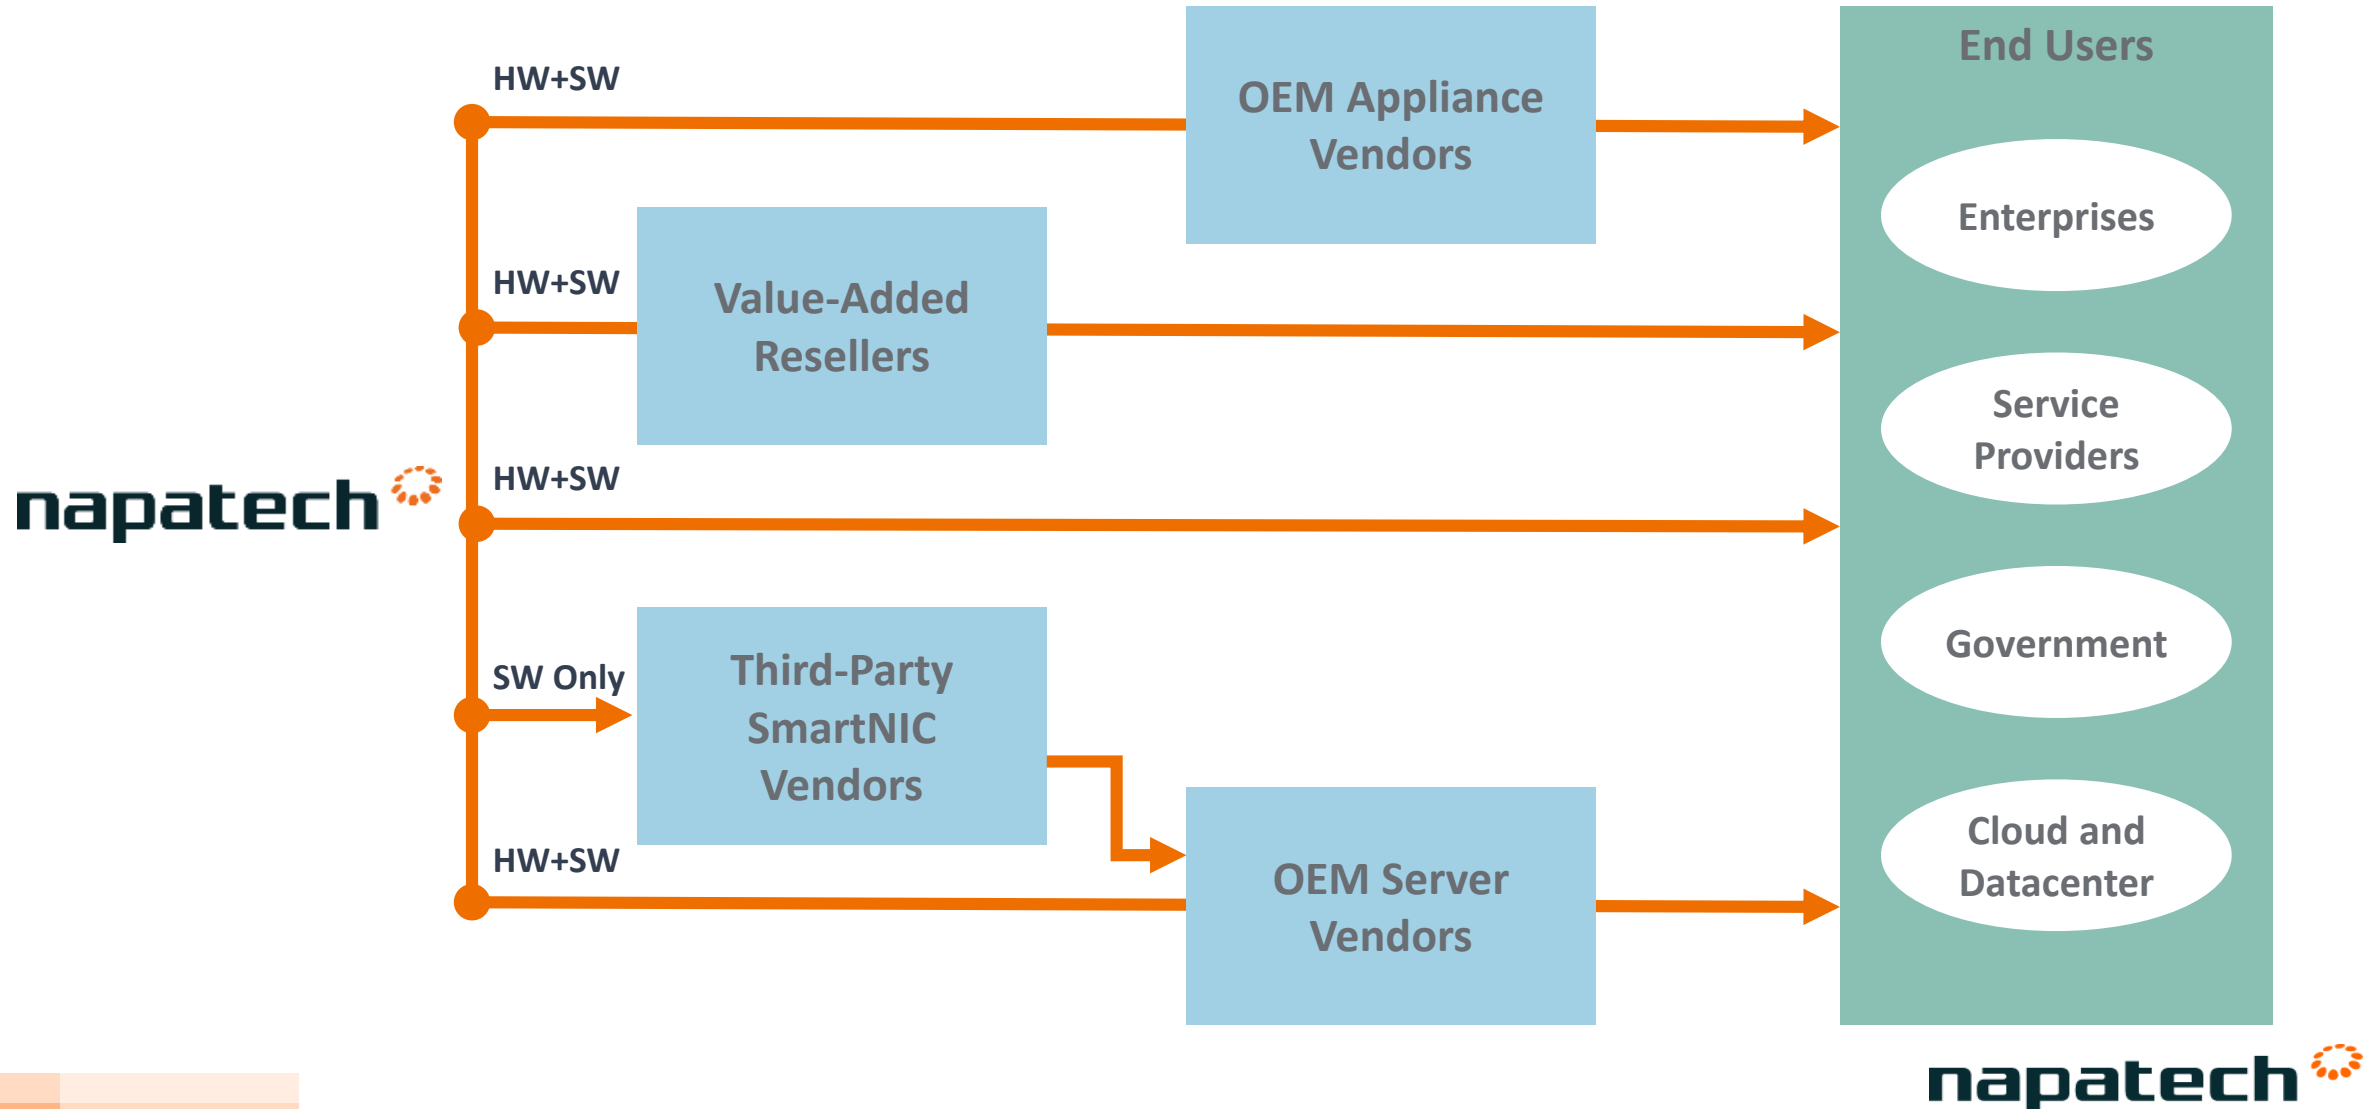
napatech

HW+SW

OEM Appliance Vendors

HW+SW

Value-Added Resellers

HW+SW

SW Only

Third-Party SmartNIC Vendors

HW+SW

OEM Server Vendors

End Users

Enterprises

Service Providers

Government

Cloud and Datacenter

napatech